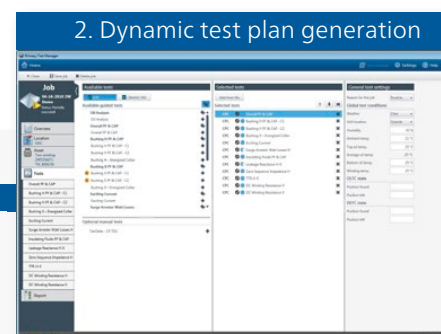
2. Dynamic test plan generation

Job

Overview

Location

Asset

Available tests

Available guided tests

Optional manual tests

Selected tests

Selected tests

General test settings

Global test conditions

Settings

Help

Report